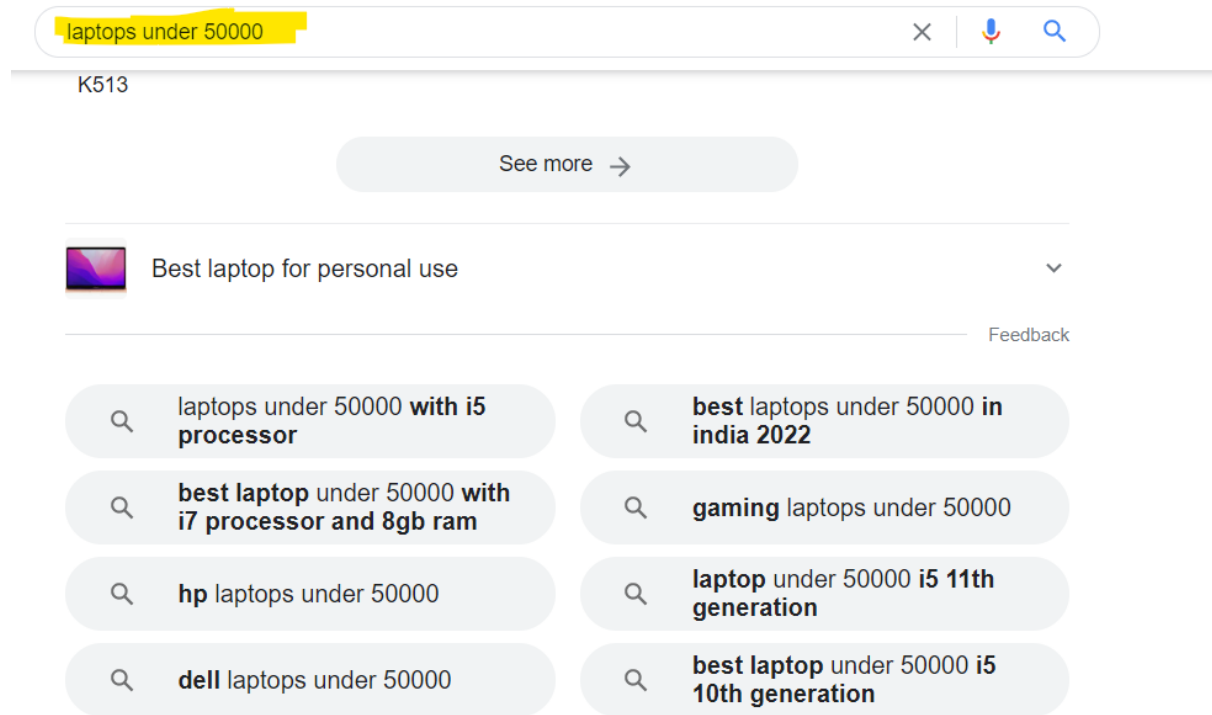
laptops under 50000

K513

See more →

Best laptop for personal use

Feedback

laptops under 50000 **with i5 processor**

**best** laptops under 50000 **in india 2022**

**best laptop** under 50000 **with i7 processor and 8gb ram**

**gaming** laptops under 50000

**hp** laptops under 50000

**laptop** under 50000 **i5 11th generation**

**dell** laptops under 50000

**best laptop** under 50000 **i5 10th generation**